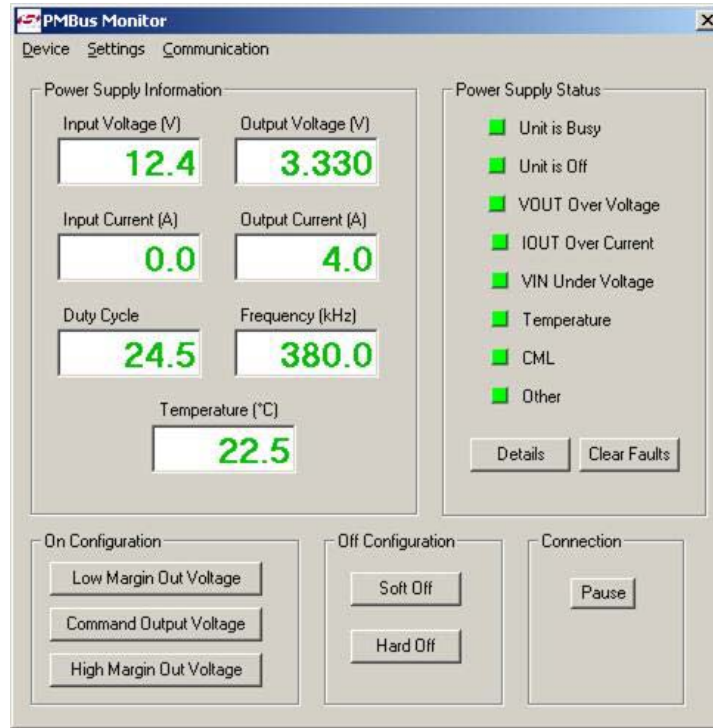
PMBus Monitor
Device Settings Communication

Power Supply Information
Input Voltage (V)
12.4
Output Voltage (V)
3.330
Input Current (A)
0.0
Output Current (A)
4.0
Duty Cycle
24.5
Frequency (kHz)
380.0
Temperature (°C)
22.5

Power Supply Status
Unit is Busy
Unit is Off
VOUT Over Voltage
IOUT Over Current
VIN Under Voltage
Temperature
CML
Other
Details
Clear Faults

On Configuration
Low Margin Out Voltage
Command Output Voltage
High Margin Out Voltage

Off Configuration
Soft Off
Hard Off

Connection
Pause